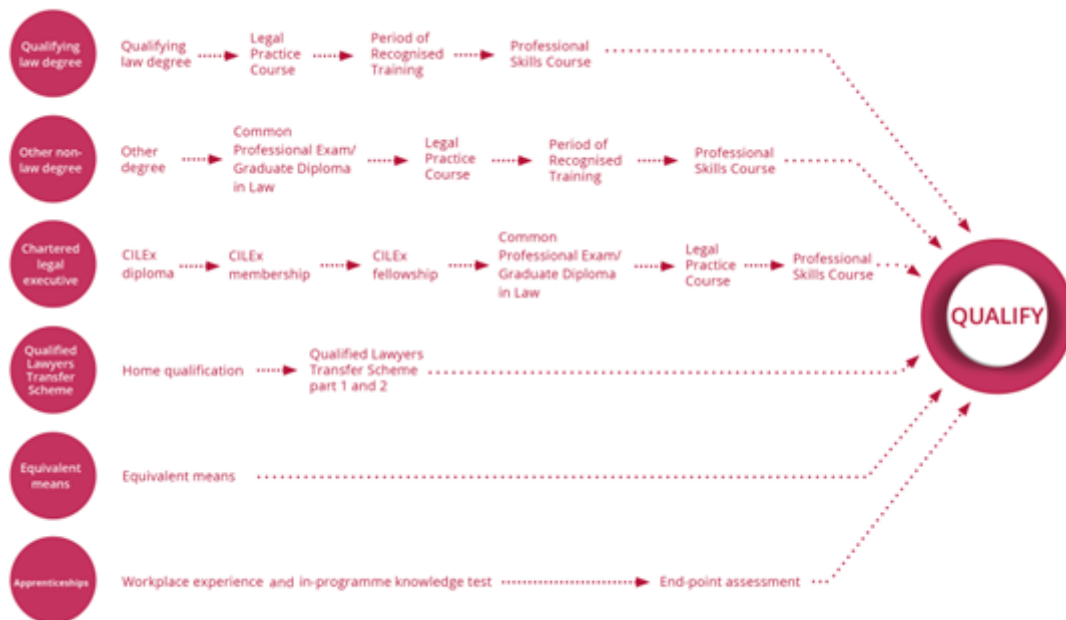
Qualifying law degree

Qualifying law degree

Legal Practice Course

Period of Recognised Training

Professional Skills Course

Other non-law degree

Other degree

Common Professional Exam/ Graduate Diploma in Law

Legal Practice Course

Period of Recognised Training

Professional Skills Course

Chartered legal executive

CILEx diploma

CILEx membership

CILEx fellowship

Common Professional Exam/ Graduate Diploma in Law

Legal Practice Course

Professional Skills Course

QUALIFY

Qualified Lawyers Transfer Scheme

Home qualification

Qualified Lawyers Transfer Scheme part 1 and 2

Equivalent means

Equivalent means

Apprenticeships

Workplace experience and in-programme knowledge test

End-point assessment